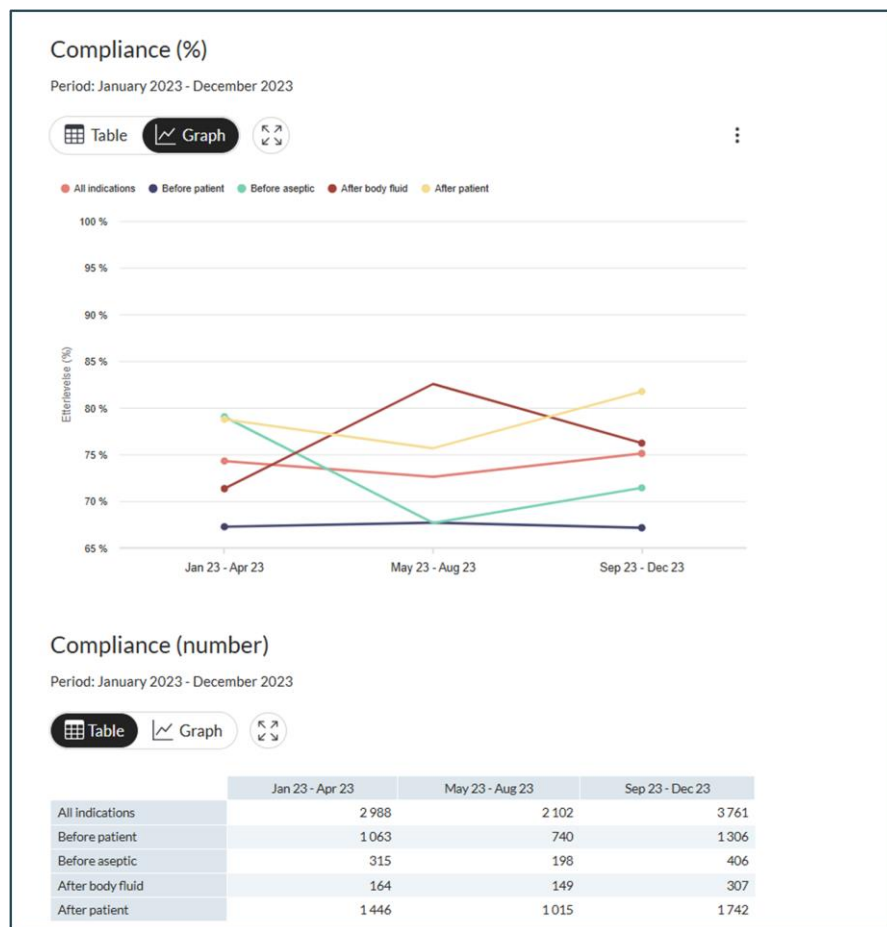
Compliance (%)

Period: January 2023 - December 2023

Table Graph

All indications Before patient Before aseptic After body fluid After patient

100 %
95 %
90 %
85 %
80 %
75 %
70 %
65 %

Etterlevelse (%)

Jan 23 - Apr 23 May 23 - Aug 23 Sep 23 - Dec 23

Compliance (number)

Period: January 2023 - December 2023

Table Graph

| | Jan 23 - Apr 23 | May 23 - Aug 23 | Sep 23 - Dec 23 |
|---|---|---|---|
| All indications | 2 988 | 2 102 | 3 761 |
| Before patient | 1 063 | 740 | 1 306 |
| Before aseptic | 315 | 198 | 406 |
| After body fluid | 164 | 149 | 307 |
| After patient | 1 446 | 1 015 | 1 742 |